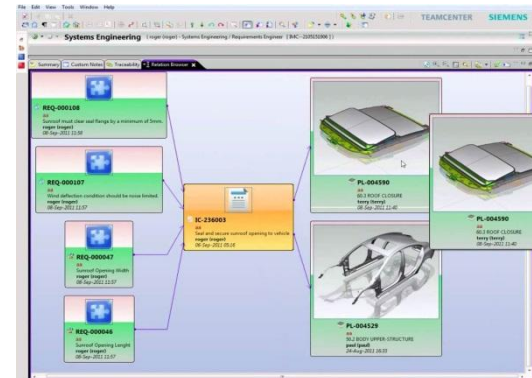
File Edit View Tools Window Help

TEAMCENTER SIEMENS

Systems Engineering (roger (roger) - Systems Engineering / Requirements Engineer [IMC-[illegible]])

Summary Custom Notes Traceability Relation Browser

REQ-000108
Sunroof must clear seal flange by a minimum of 5mm.
roger (roger)
08-Sep-2011 11:58

REQ-000107
Wind deflection condition should be noise limited.
roger (roger)
08-Sep-2011 11:57

REQ-000047
Sunroof Opening Width
roger (roger)
08-Sep-2011 11:57

REQ-000046
Sunroof Opening Lenght
roger (roger)
08-Sep-2011 11:57

IC-236003
Seal and secure sunroof opening to vehicle
roger (roger)
08-Sep-2011 05:18

PL-004590
90.3 ROOF CLOSURE
terry (terry)
08-Sep-2011 11:40

PL-004590
90.3 ROOF CLOSURE
terry (terry)
08-Sep-2011 11:40

PL-004529
90.2 BODY UPPER STRUCTURE
paul (paul)
24-Aug-2011 18:03